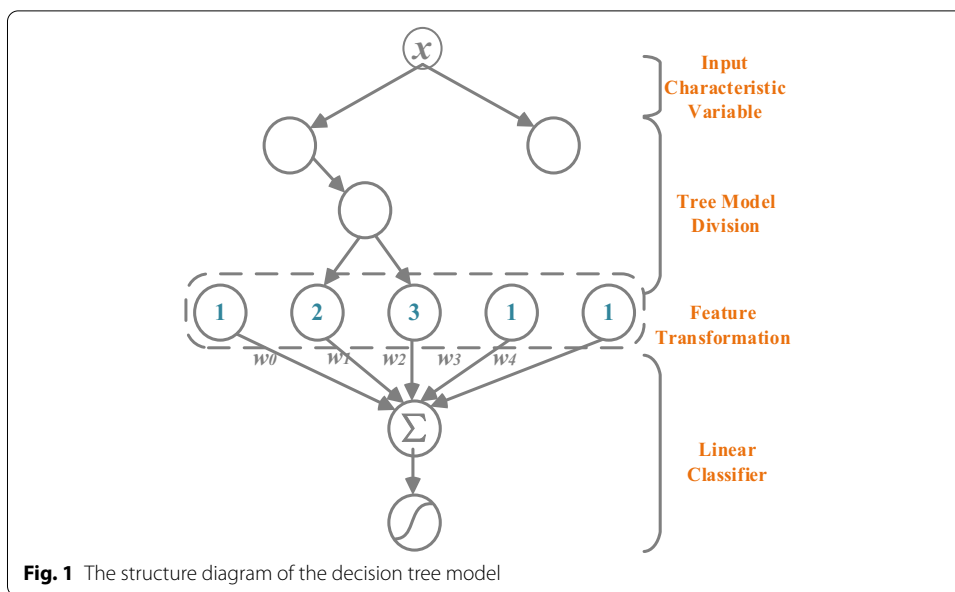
$x$

Input Characteristic Variable

Tree Model Division

1 2 3 1 1

Feature Transformation

$w0$ $w1$ $w2$ $w3$ $w4$

$\Sigma$

Linear Classifier

**Fig. 1** The structure diagram of the decision tree model